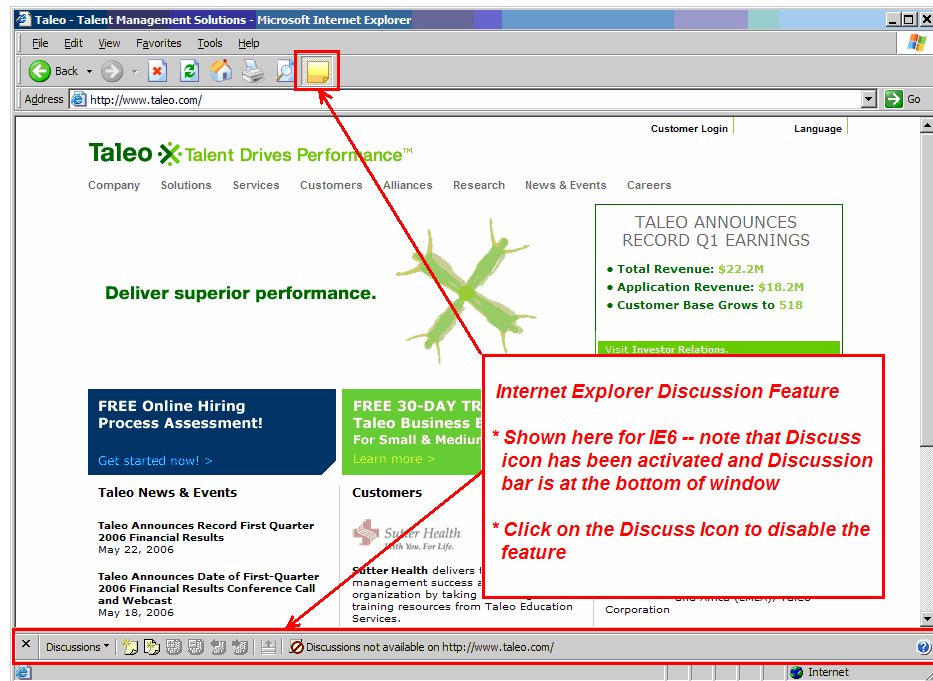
Taleo - Talent Management Solutions - Microsoft Internet Explorer

File Edit View Favorites Tools Help

Back

Address http://www.taleo.com/ Go

Customer Login Language

Taleo Talent Drives Performance™

Company Solutions Services Customers Alliances Research News & Events Careers

TALEO ANNOUNCES RECORD Q1 EARNINGS

● Total Revenue: $22.2M
● Application Revenue: $18.2M
● Customer Base Grows to 518

Visit Investor Relations

Deliver superior performance.

FREE Online Hiring Process Assessment!

Get started now! >

FREE 30-DAY TR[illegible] Taleo Business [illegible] For Small & Mediu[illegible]

Learn more >

Internet Explorer Discussion Feature

* Shown here for IE6 -- note that Discuss icon has been activated and Discussion bar is at the bottom of window

* Click on the Discuss Icon to disable the feature

Taleo News & Events

Taleo Announces Record First Quarter 2006 Financial Results
May 22, 2006

Taleo Announces Date of First-Quarter 2006 Financial Results Conference Call and Webcast
May 18, 2006

Customers

Sutter Health With You. For Life.

Sutter Health delivers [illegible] management success a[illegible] organization by taking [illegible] training resources from Taleo Education Services.

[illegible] and Africa (EMEA) Taleo Corporation

Discussions Discussions not available on http://www.taleo.com/

Internet